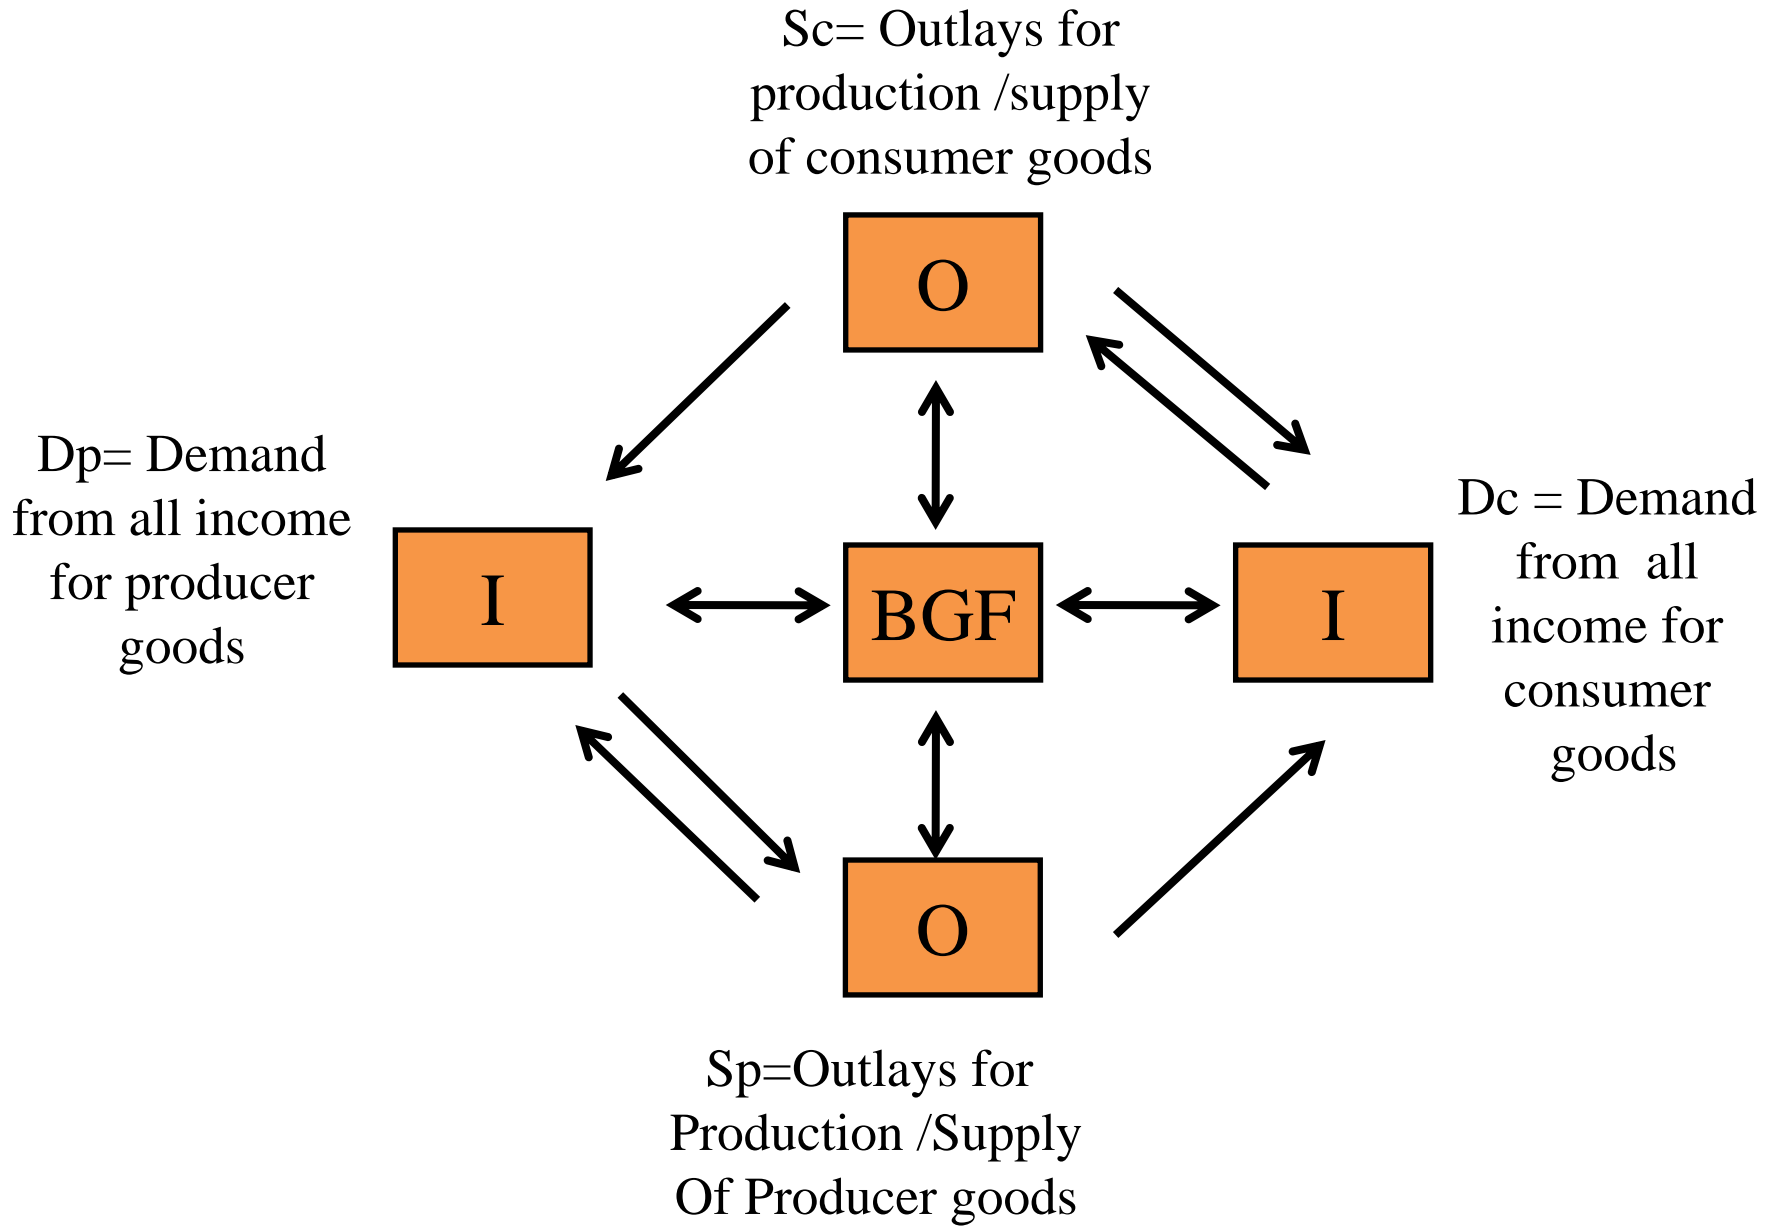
Sc= Outlays for production /supply of consumer goods

O

Dp= Demand from all income for producer goods

I

BGF

I

Dc = Demand from all income for consumer goods

O

Sp=Outlays for Production /Supply Of Producer goods